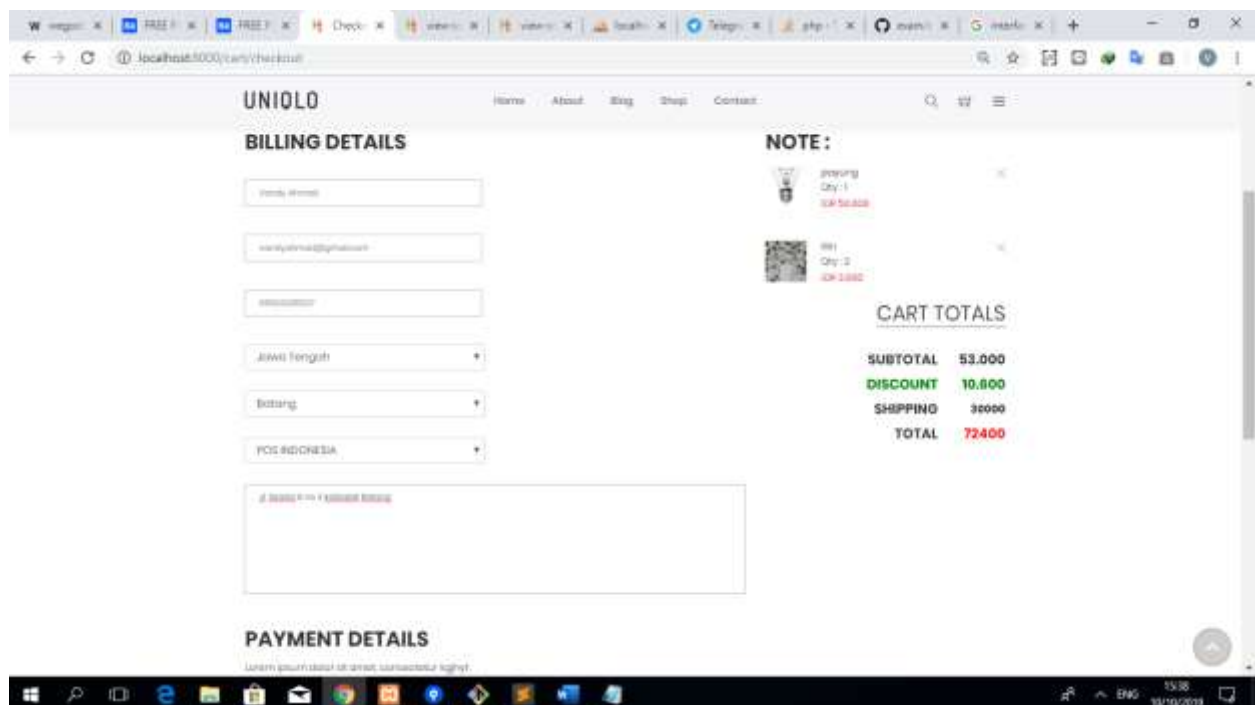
localhost:8000/cart/checkout

UNIQLO

Home About Blog Shop Contact

BILLING DETAILS

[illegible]

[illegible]

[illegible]

Jawa Tengah

Batang

POS INDONESIA

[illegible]

PAYMENT DETAILS

Lorem ipsum dolor sit amet, consectetur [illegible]

NOTE :

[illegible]
Qty : 1
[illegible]

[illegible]
Qty : 2
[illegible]

CART TOTALS

SUBTOTAL 53.000
DISCOUNT 10.800
SHIPPING 30000
TOTAL 72400

ENG 15:38